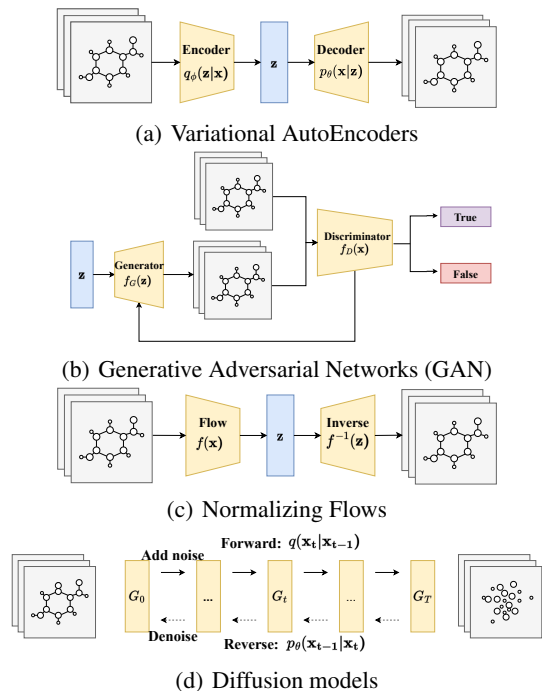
Encoder
$q_\phi(\mathbf{z}|\mathbf{x})$

$\mathbf{z}$

Decoder
$p_\theta(\mathbf{x}|\mathbf{z})$

(a) Variational AutoEncoders

$\mathbf{z}$

Generator
$f_G(\mathbf{z})$

Discriminator
$f_D(\mathbf{x})$

True

False

(b) Generative Adversarial Networks (GAN)

Flow
$f(\mathbf{x})$

$\mathbf{z}$

Inverse
$f^{-1}(\mathbf{z})$

(c) Normalizing Flows

Add noise

Forward: $q(\mathbf{x_t}|\mathbf{x_{t-1}})$

$G_0$

...

$G_t$

...

$G_T$

Denoise

Reverse: $p_\theta(\mathbf{x_{t-1}}|\mathbf{x_t})$

(d) Diffusion models